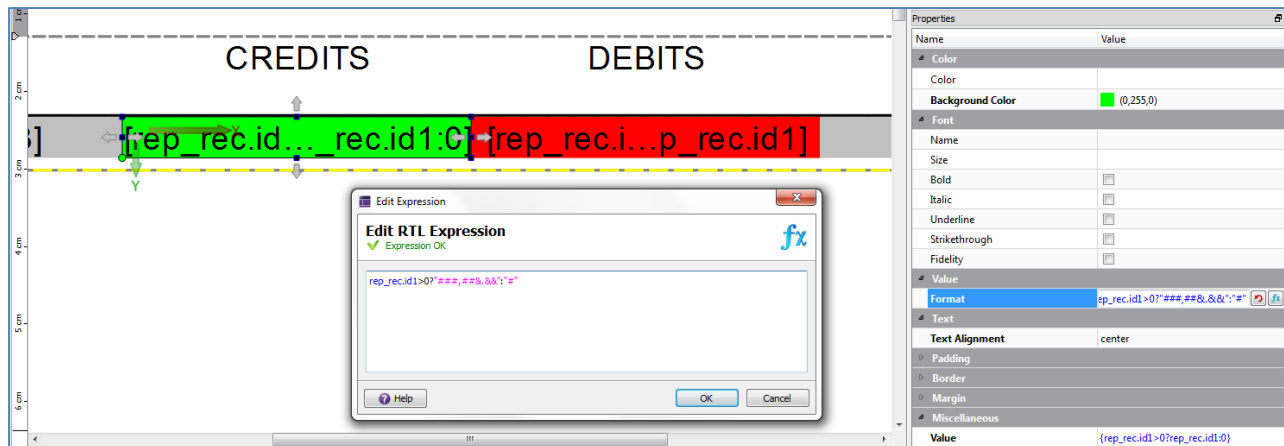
CREDITS

DEBITS

3] [rep_rec.id..._rec.id1:0] [rep_rec.i...p_rec.id1]

Y

2 cm

3 cm

4 cm

5 cm

6 cm

Edit Expression

Edit RTL Expression

Expression OK

rep_rec.id1>0?"###,##&.&&":"#"

Help

OK

Cancel

Properties

| Name | Value |
|---|---|
| Color | |
| Color | |
| Background Color | (0,255,0) |
| Font | |
| Name | |
| Size | |
| Bold | |
| Italic | |
| Underline | |
| Strikethrough | |
| Fidelity | |
| Value | |
| Format | ep_rec.id1>0?"###,##&.&&":"#" |
| Text | |
| Text Alignment | center |
| Padding | |
| Border | |
| Margin | |
| Miscellaneous | |
| Value | {rep_rec.id1>0?rep_rec.id1:0} |